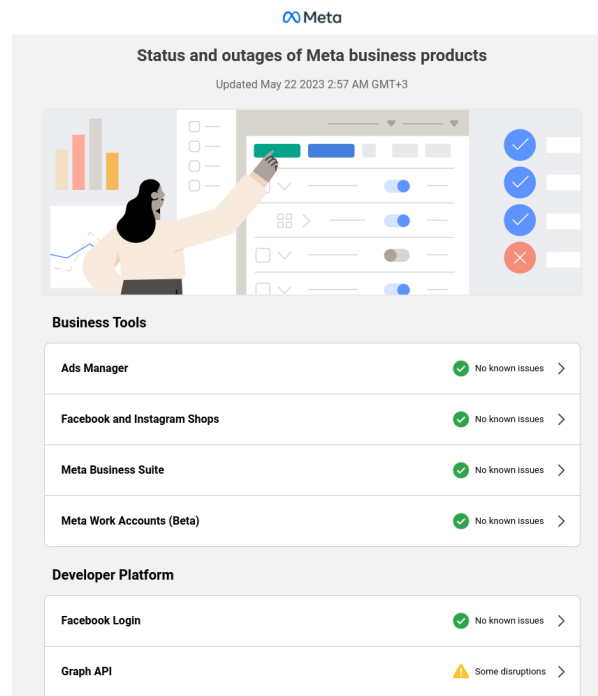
Meta

Status and outages of Meta business products

Updated May 22 2023 2:57 AM GMT+3

Business Tools

| | |
|---|---|
| Ads Manager | No known issues |
| Facebook and Instagram Shops | No known issues |
| Meta Business Suite | No known issues |
| Meta Work Accounts (Beta) | No known issues |

Developer Platform

| | |
|---|---|
| Facebook Login | No known issues |
| Graph API | Some disruptions |